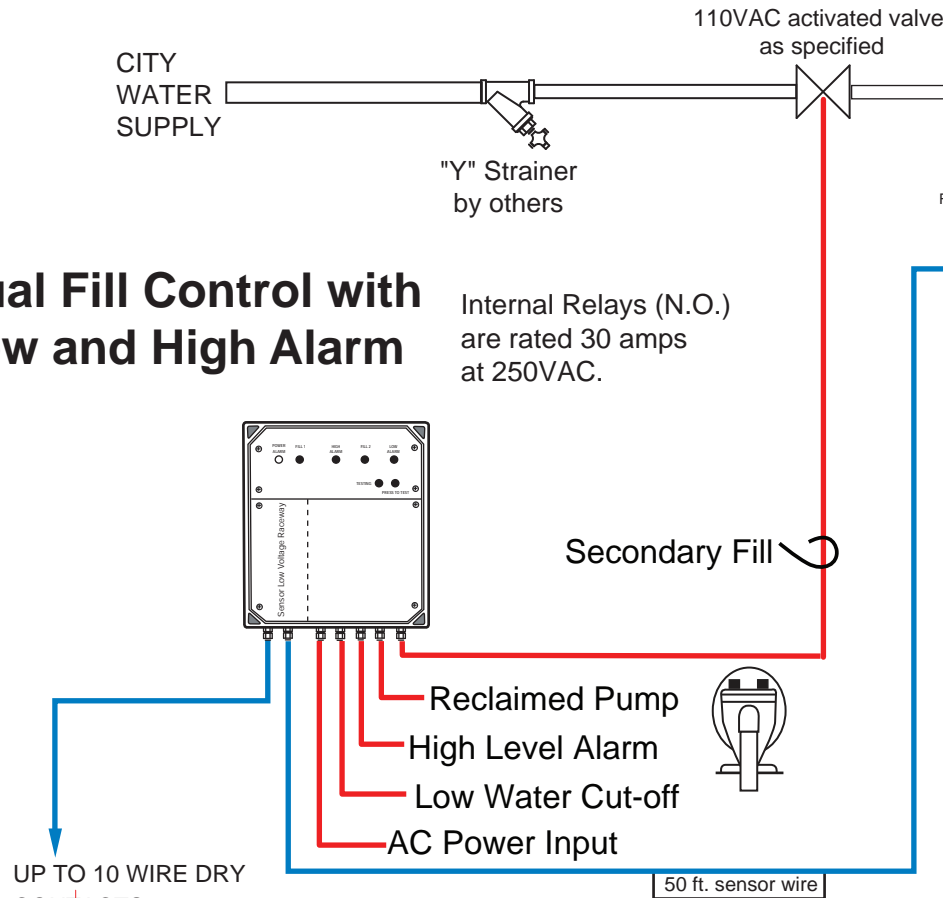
110VAC activated valve as specified

CITY WATER SUPPLY

"Y" Strainer by others

ual Fill Control with
w and High Alarm

Internal Relays (N.O.) are rated 30 amps at 250VAC.

POWER ALARM
FILL 1
HIGH ALARM
FILL 2
LOW ALARM
TESTING
PRESS TO TEST

Sensor Low Voltage Raceway

Secondary Fill

Reclaimed Pump

High Level Alarm

Low Water Cut-off

AC Power Input

UP TO 10 WIRE DRY

50 ft. sensor wire

F